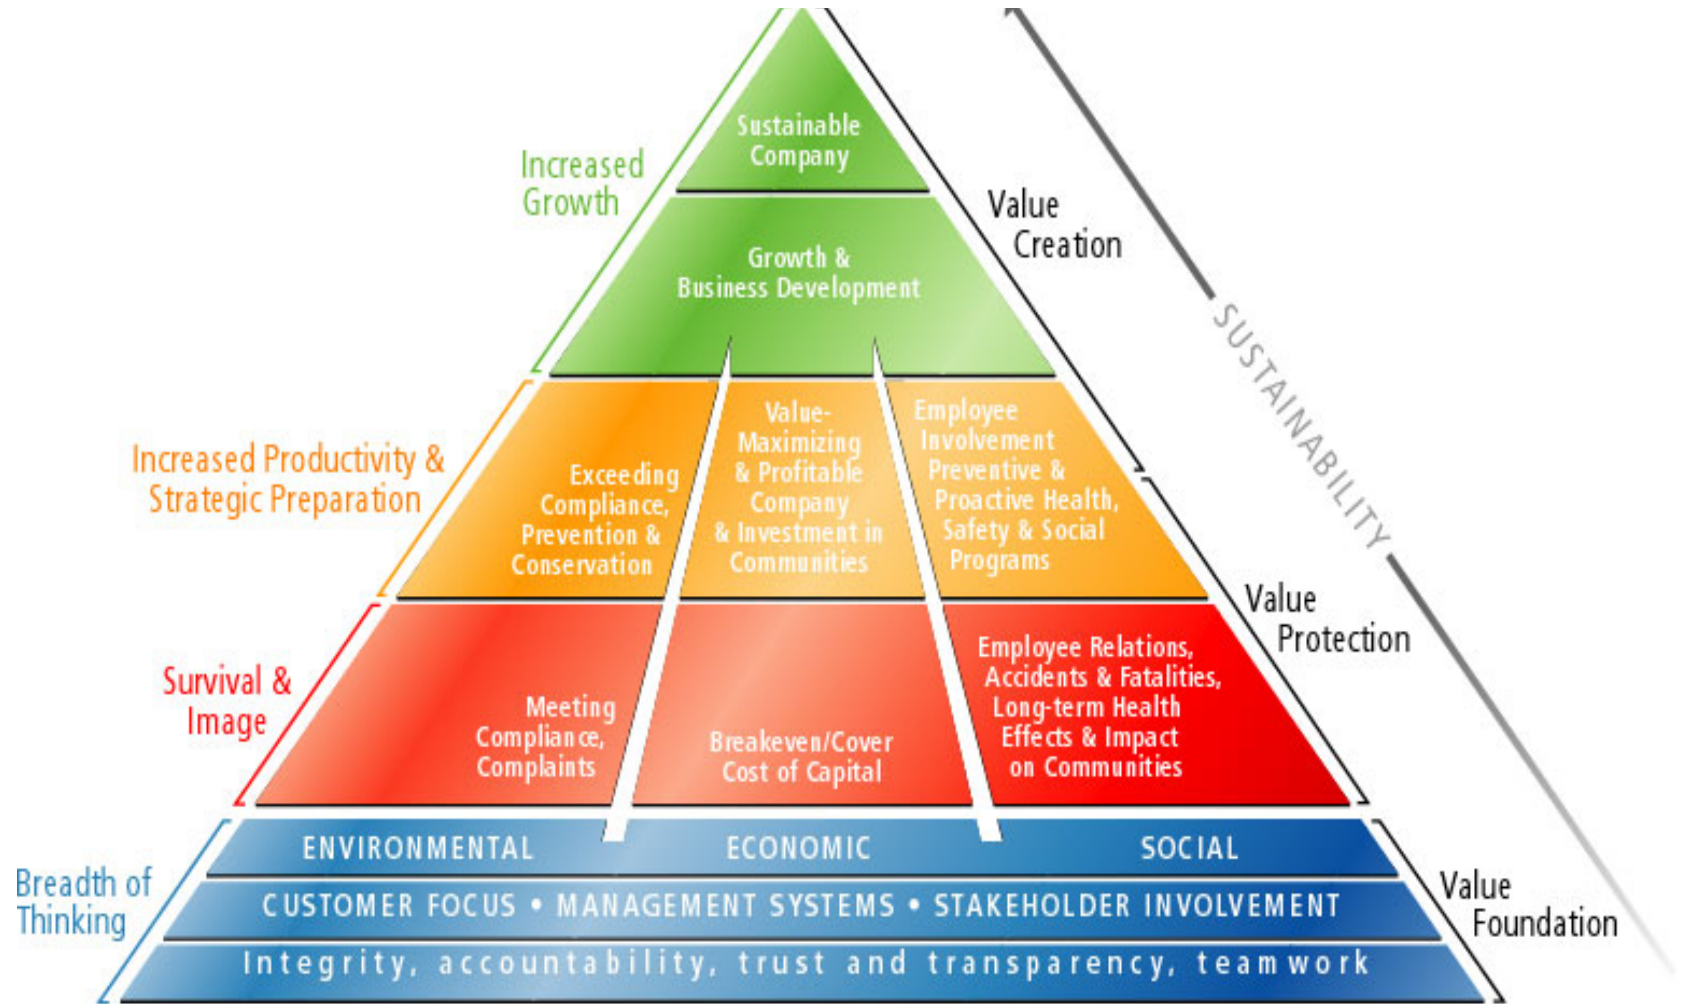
Sustainable Company

Increased Growth

Value Creation

Growth & Business Development

SUSTAINABILITY

Increased Productivity & Strategic Preparation

Exceeding Compliance, Prevention & Conservation

Value-Maximizing & Profitable Company & Investment in Communities

Employee Involvement Preventive & Proactive Health, Safety & Social Programs

Value Protection

Survival & Image

Meeting Compliance, Complaints

Breakeven/Cover Cost of Capital

Employee Relations, Accidents & Fatalities, Long-term Health Effects & Impact on Communities

ENVIRONMENTAL ECONOMIC SOCIAL

Breadth of Thinking

CUSTOMER FOCUS • MANAGEMENT SYSTEMS • STAKEHOLDER INVOLVEMENT

Value Foundation

Integrity, accountability, trust and transparency, teamwork